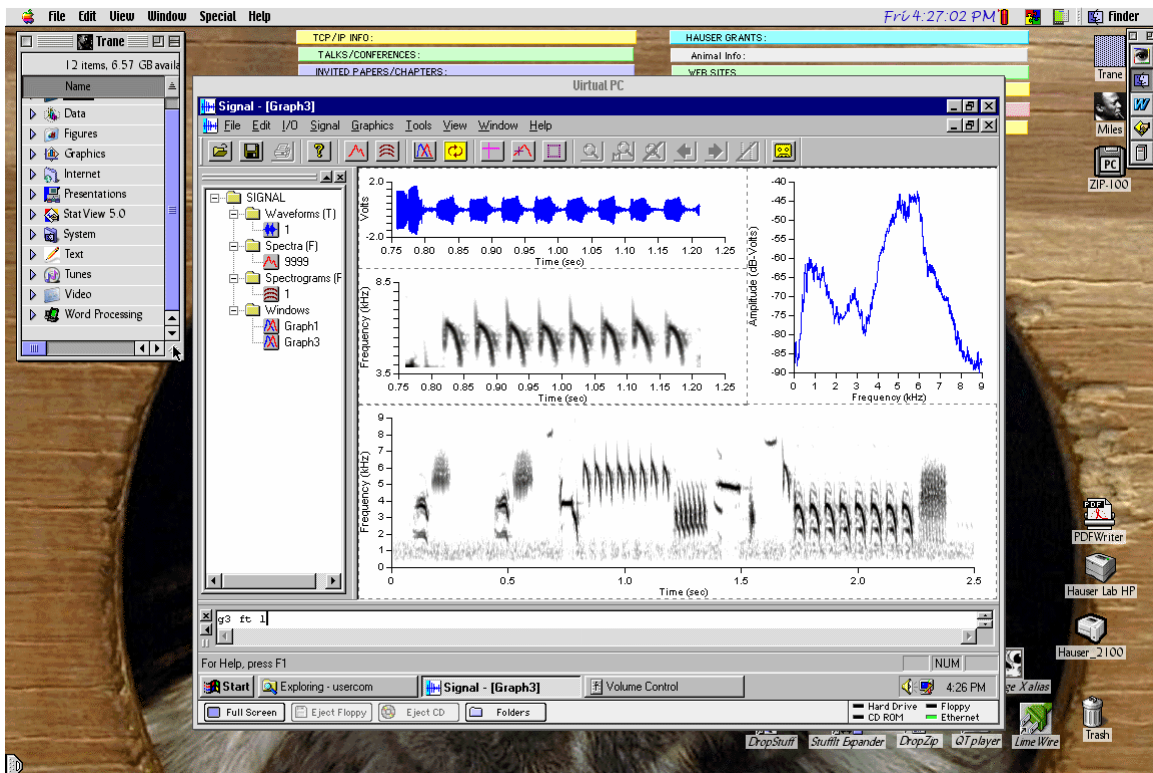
File Edit View Window Special Help
Fri 4:27:02 PM
Finder

Trane
12 items, 6.57 GB availa
Name
Data
Figures
Graphics
Internet
Presentations
StatView 5.0
System
Text
Tunes
Video
Word Processing

TCP/IP INFO:
TALKS/CONFERENCES:
INVITED PAPERS/CHAPTERS:
HAUSER GRANTS:
Animal Info:
WEB SITES

Virtual PC

Signal - [Graph3]
File Edit I/O Signal Graphics Tools View Window Help

SIGNAL
Waveforms (T)
1
Spectra (F)
9999
Spectrograms (F
1
Windows
Graph1
Graph3

2.0
Volts
-2.0
0.75 0.80 0.85 0.90 0.95 1.00 1.05 1.10 1.15 1.20 1.25
Time (sec)

8.5
Frequency (kHz)
3.5
0.75 0.80 0.85 0.90 0.95 1.00 1.05 1.10 1.15 1.20 1.25
Time (sec)

-40
-45
-50
-55
-60
-65
-70
-75
-80
-85
-90
Amplitude (dB-Volts)
0 1 2 3 4 5 6 7 8 9
Frequency (kHz)

9
8
7
6
5
4
3
2
1
0
Frequency (kHz)
0 0.5 1.0 1.5 2.0 2.5
Time (sec)

g3 ft 1

For Help, press F1
NUM

Start
Exploring - usercom
Signal - [Graph3]
Volume Control
4:26 PM

Full Screen
Eject Floppy
Eject CD
Folders
Hard Drive
CD ROM
Floppy
Ethernet

Trane
Miles
PC
ZIP-100
PDFWriter
Hauser Lab HP
Hauser_2100
e Xalias
Trash
DropStuff
StuffIt Expander
DropZip
QT player
Lime Wire